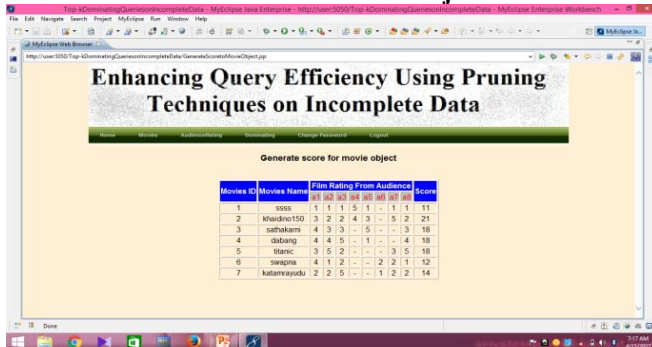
Top-kDominatingQueriesonIncompleteData - MyEclipse Java Enterprise - http://user:5050/Top-kDominatingQueriesonIncompleteData - MyEclipse Enterprise Workbench

File Edit Navigate Search Project MyEclipse Run Window Help

MyEclipse Web Browser

http://user:5050/Top-kDominatingQueriesonIncompleteData/GenerateScoretoMovieObject.jsp

Enhancing Query Efficiency Using Pruning Techniques on Incomplete Data

Home Movies AudienceRating Dominating Change Password Logout

Generate score for movie object

| Movies ID | Movies Name | Film Rating From Audience | | | | | | | | Score |
|---|---|---|---|---|---|---|---|---|---|---|
| | | a1 | a2 | a3 | a4 | a5 | a6 | a7 | a8 | |
| 1 | ssss | 1 | 1 | 1 | 5 | 1 | - | 1 | 1 | 11 |
| 2 | khaidino150 | 3 | 2 | 2 | 4 | 3 | - | 5 | 2 | 21 |
| 3 | sathakarni | 4 | 3 | 3 | - | 5 | - | - | 3 | 18 |
| 4 | dabang | 4 | 4 | 5 | - | 1 | - | - | 4 | 18 |
| 5 | titanic | 3 | 5 | 2 | - | - | - | 3 | 5 | 18 |
| 6 | swapna | 4 | 1 | 2 | - | - | 2 | 2 | 1 | 12 |
| 7 | katamrayudu | 2 | 2 | 5 | - | - | 1 | 2 | 2 | 14 |

Done

7:17 AM